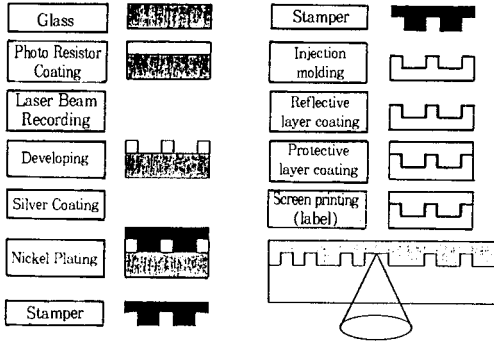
Glass

Photo Resistor Coating

Laser Beam Recording

Developing

Silver Coating

Nickel Plating

Stamper

Stamper

Injection molding

Reflective layer coating

Protective layer coating

Screen printing (label)